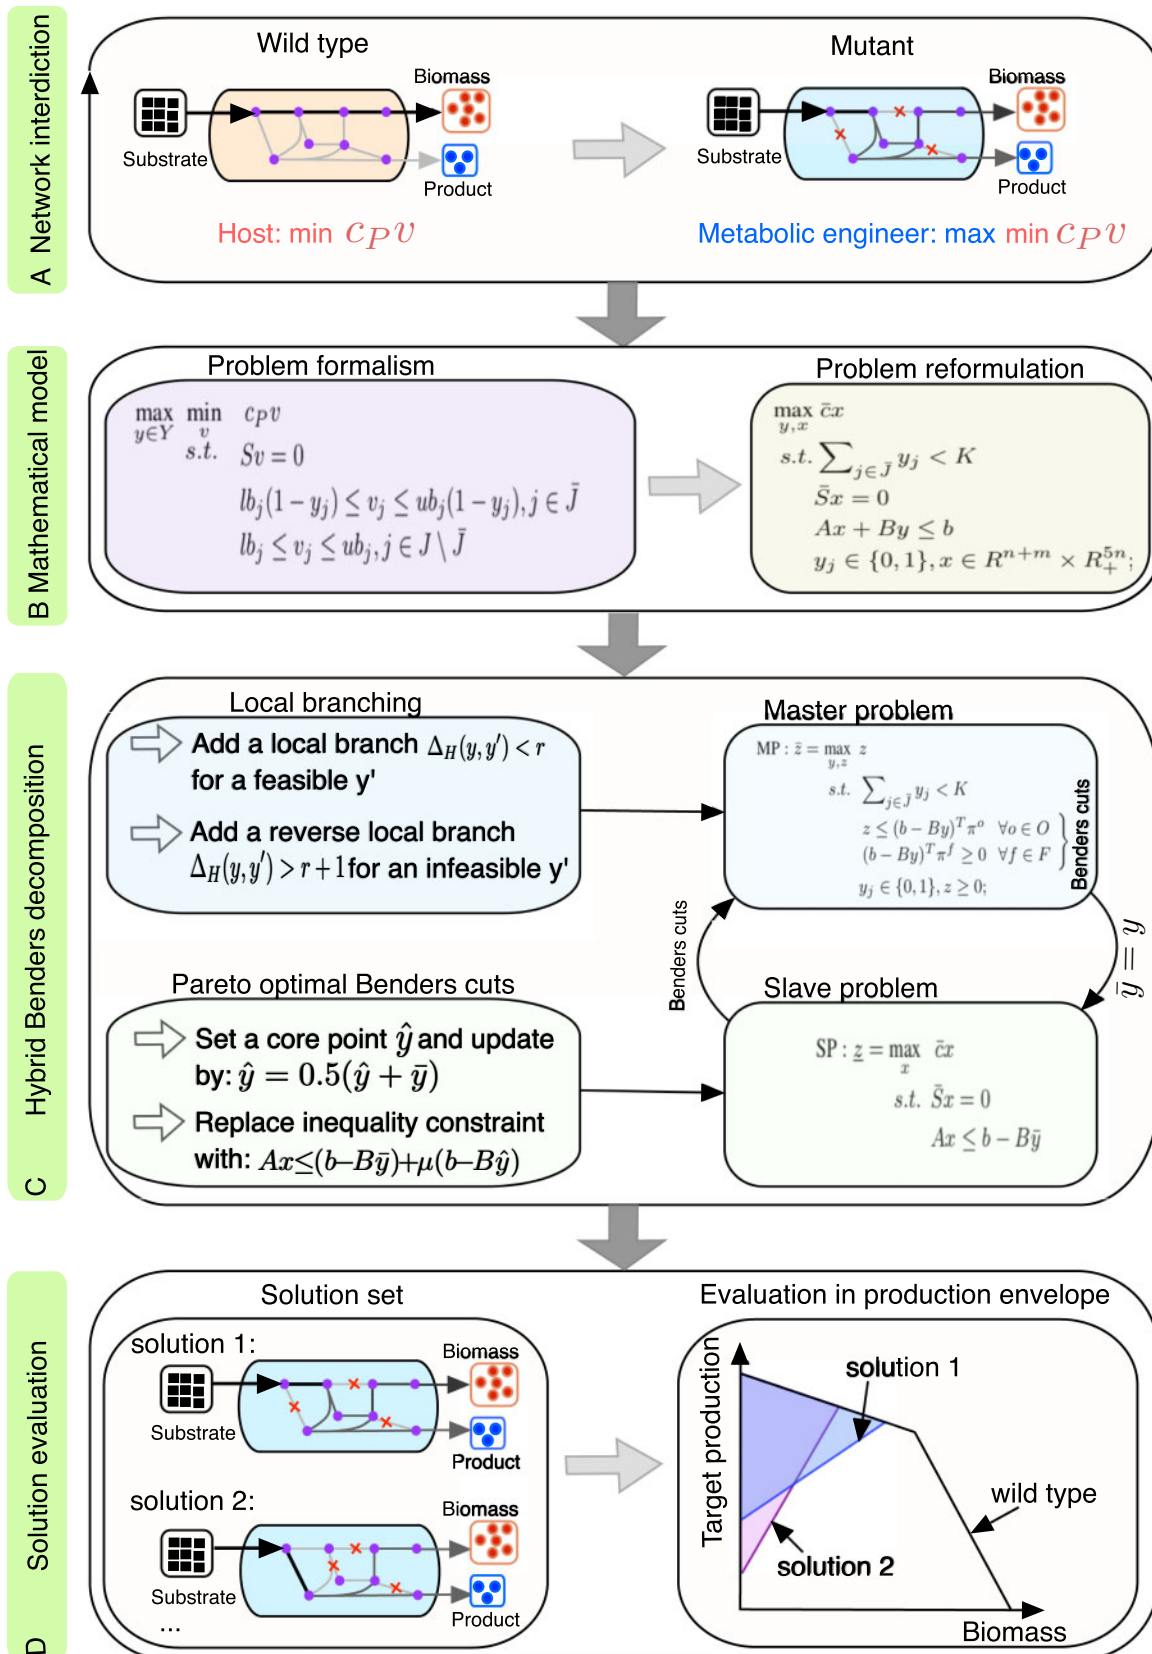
A Network interdiction

Wild type

Biomass

Substrate

Product

Host: min $c_P v$

Mutant

Biomass

Substrate

Product

Metabolic engineer: max min $c_P v$

B Mathematical model

Problem formalism

$\max_{y\in Y} \min_{v} c_P v$
s.t. $Sv = 0$
$lb_j(1-y_j) \le v_j \le ub_j(1-y_j), j \in \bar{J}$
$lb_j \le v_j \le ub_j, j \in J \setminus \bar{J}$

Problem reformulation

$\max_{y,x} \tilde{c}x$
s.t. $\sum_{j\in \bar{J}} y_j < K$
$\tilde{S}x = 0$
$Ax + By \le b$
$y_j \in \{0,1\}, x \in R^{n+m} \times R_+^{5n}$;

C Hybrid Benders decomposition

Local branching

Add a local branch $\Delta_H(y,y') < r$ for a feasible y'

Add a reverse local branch $\Delta_H(y,y') > r+1$ for an infeasible y'

Master problem

MP : $\bar{z} = \max_{y,z} z$
s.t. $\sum_{j\in \bar{J}} y_j < K$
$z \le (b-By)^T \pi^o \quad \forall o \in O$
$(b-By)^T \pi^f \ge 0 \quad \forall f \in F$
$y_j \in \{0,1\}, z \ge 0$;

Benders cuts

Benders cuts

$\bar{y} = y$

Pareto optimal Benders cuts

Set a core point $\hat{y}$ and update by: $\hat{y} = 0.5(\hat{y} + \bar{y})$

Replace inequality constraint with: $Ax \le (b - B\bar{y}) + \mu(b - B\hat{y})$

Slave problem

SP : $\underline{z} = \max_{x} \tilde{c}x$
s.t. $\tilde{S}x = 0$
$Ax \le b - B\bar{y}$

D Solution evaluation

Solution set

solution 1:

Biomass

Substrate

Product

solution 2:

Biomass

Substrate

Product

...

Evaluation in production envelope

Target production

solution 1

wild type

solution 2

Biomass